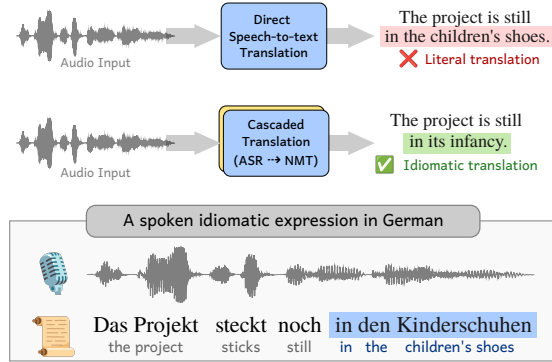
Audio Input

Direct Speech-to-text Translation

The project is still in the children's shoes.

❌ Literal translation

Audio Input

Cascaded Translation (ASR ⇢ NMT)

The project is still in its infancy.

✅ Idiomatic translation

A spoken idiomatic expression in German

Das Projekt steckt noch in den Kinderschuhen
the project sticks still in the children's shoes